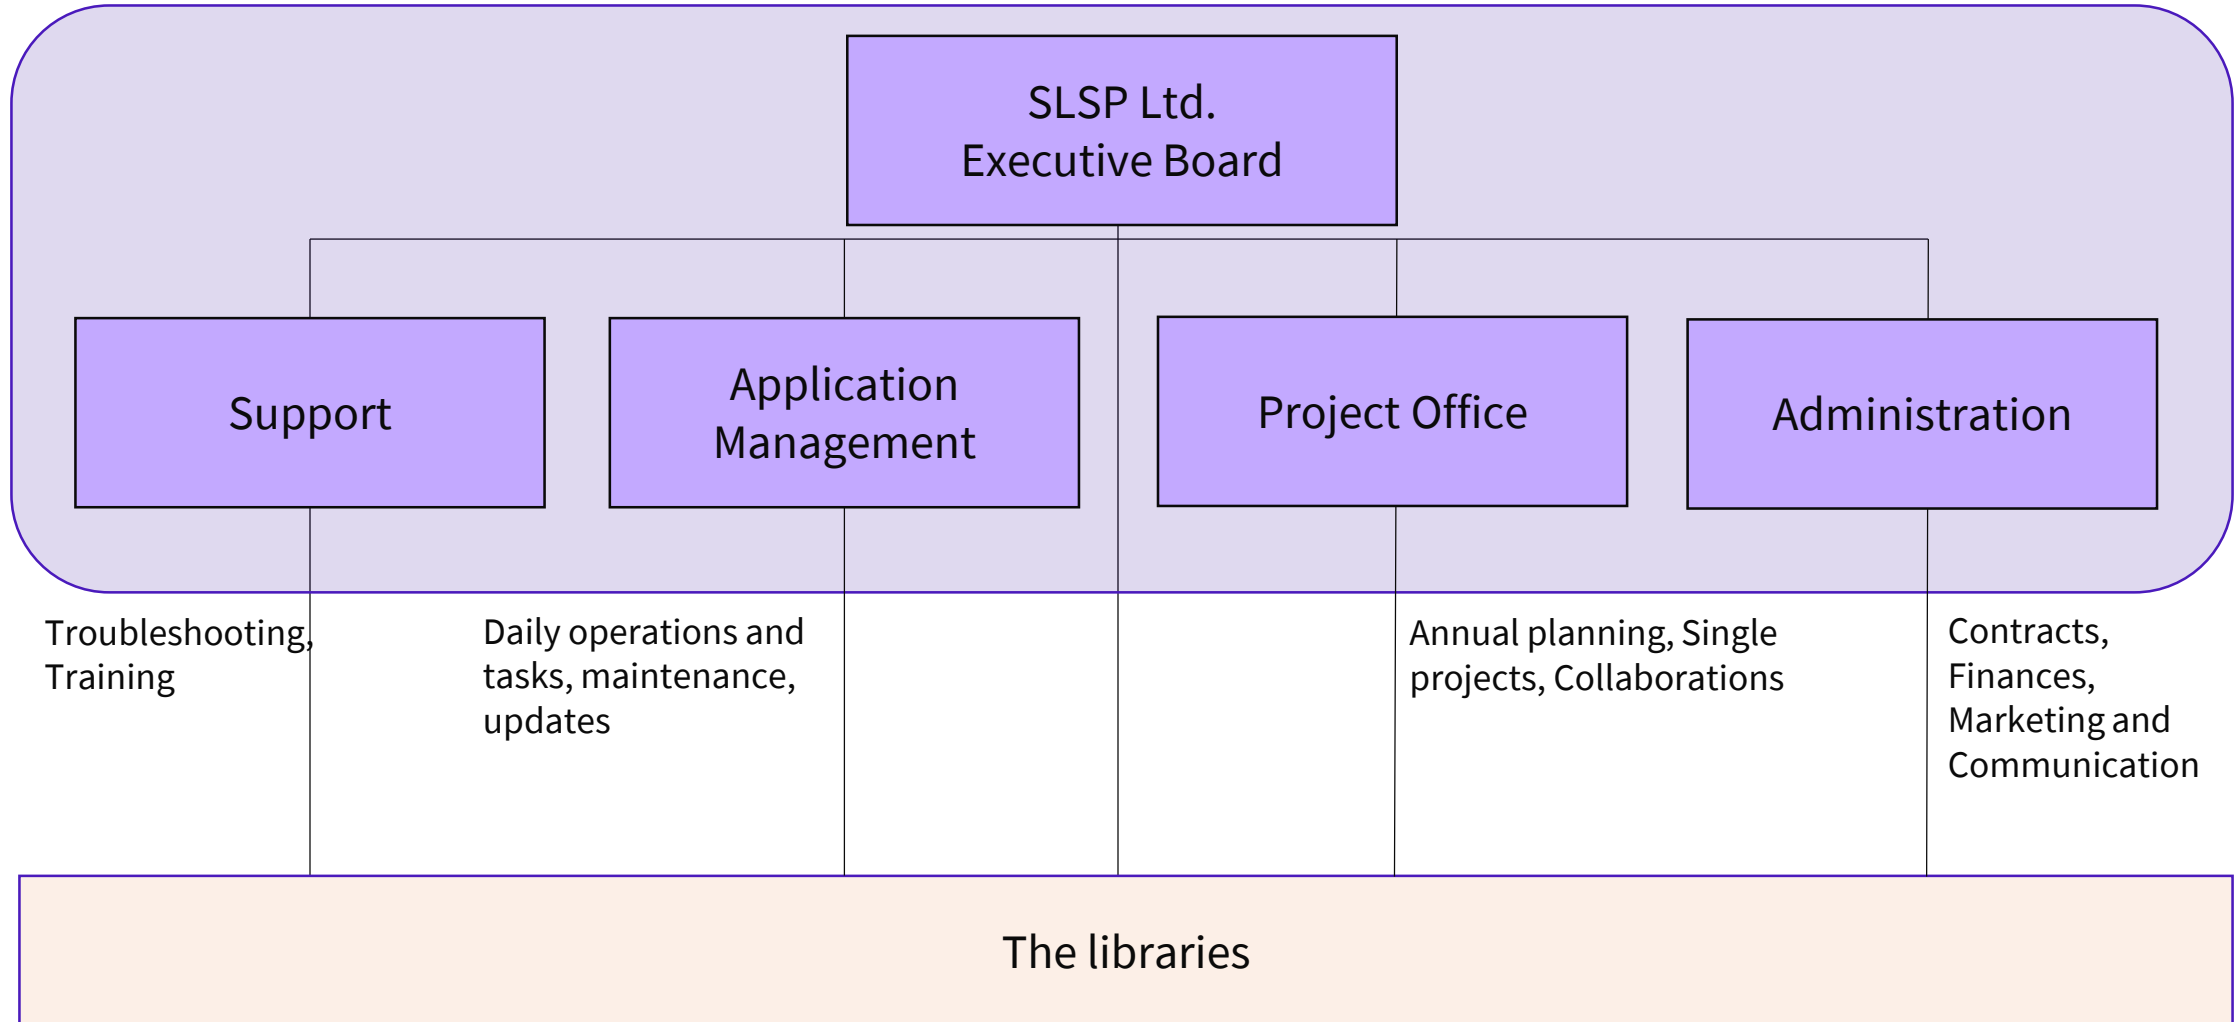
SLSP Ltd.
Executive Board

Support

Application Management

Project Office

Administration

Troubleshooting, Training

Daily operations and tasks, maintenance, updates

Annual planning, Single projects, Collaborations

Contracts, Finances, Marketing and Communication

The libraries